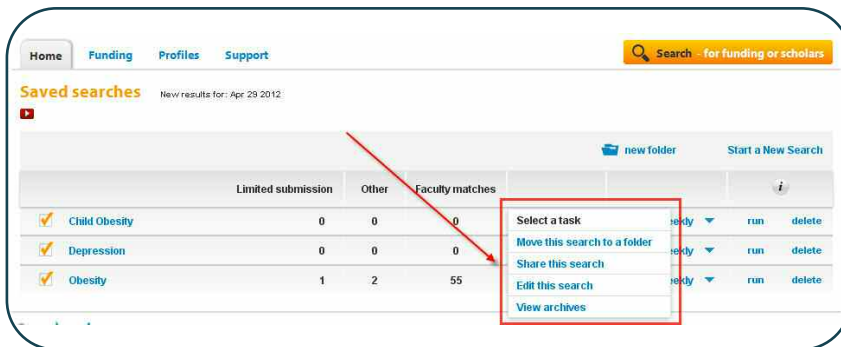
Home Funding Profiles Support

Search for funding or scholars

Saved searches New results for: Apr 29 2012

new folder Start a New Search

| | Limited submission | Other | Faculty matches | | | i |
|---|---|---|---|---|---|---|
| Child Obesity | 0 | 0 | 0 | eekly | run | delete |
| Depression | 0 | 0 | 0 | eekly | run | delete |
| Obesity | 1 | 2 | 55 | eekly | run | delete |

Select a task
Move this search to a folder
Share this search
Edit this search
View archives